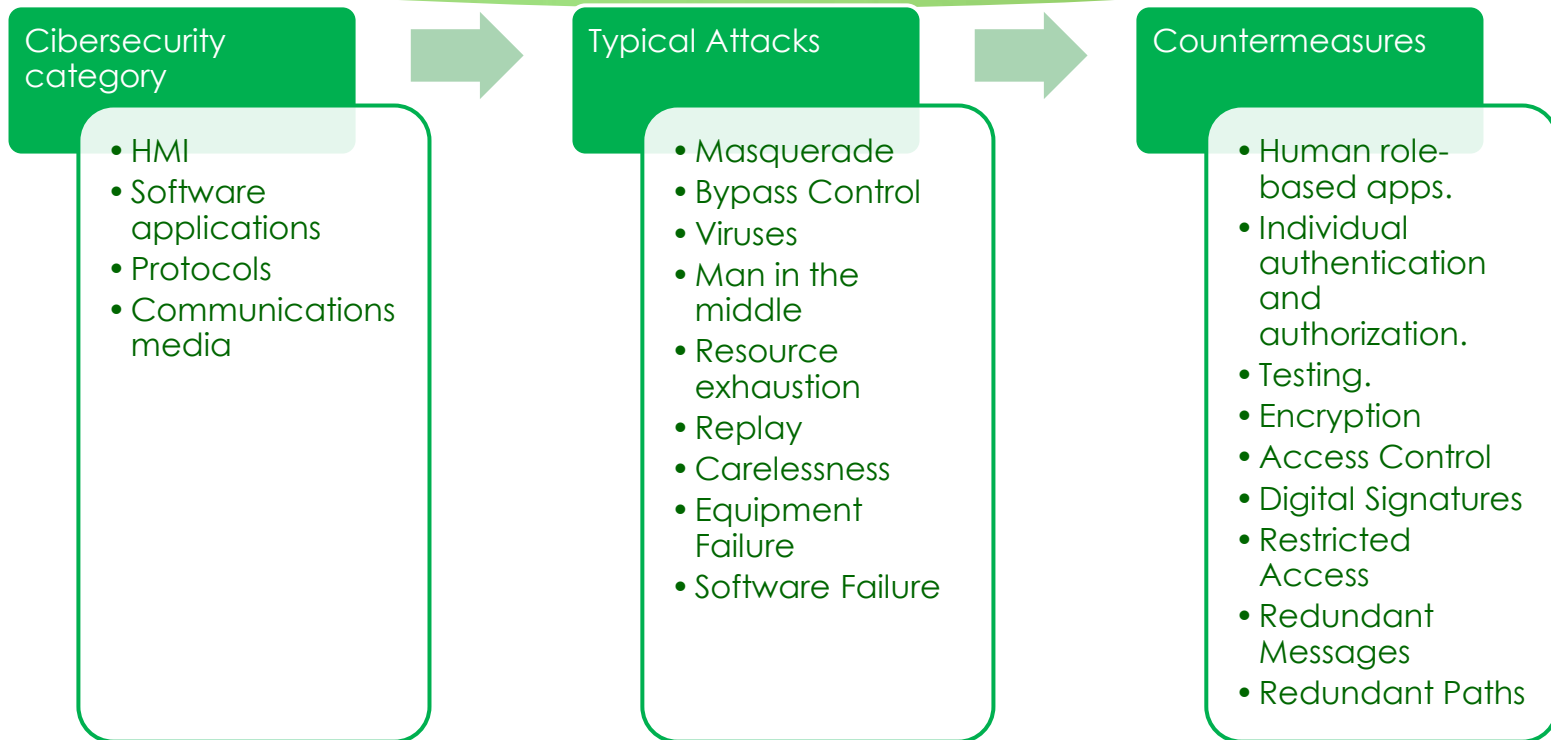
Cibersecurity category

• HMI
• Software applications
• Protocols
• Communications media

Typical Attacks

• Masquerade
• Bypass Control
• Viruses
• Man in the middle
• Resource exhaustion
• Replay
• Carelessness
• Equipment Failure
• Software Failure

Countermeasures

• Human role-based apps.
• Individual authentication and authorization.
• Testing.
• Encryption
• Access Control
• Digital Signatures
• Restricted Access
• Redundant Messages
• Redundant Paths